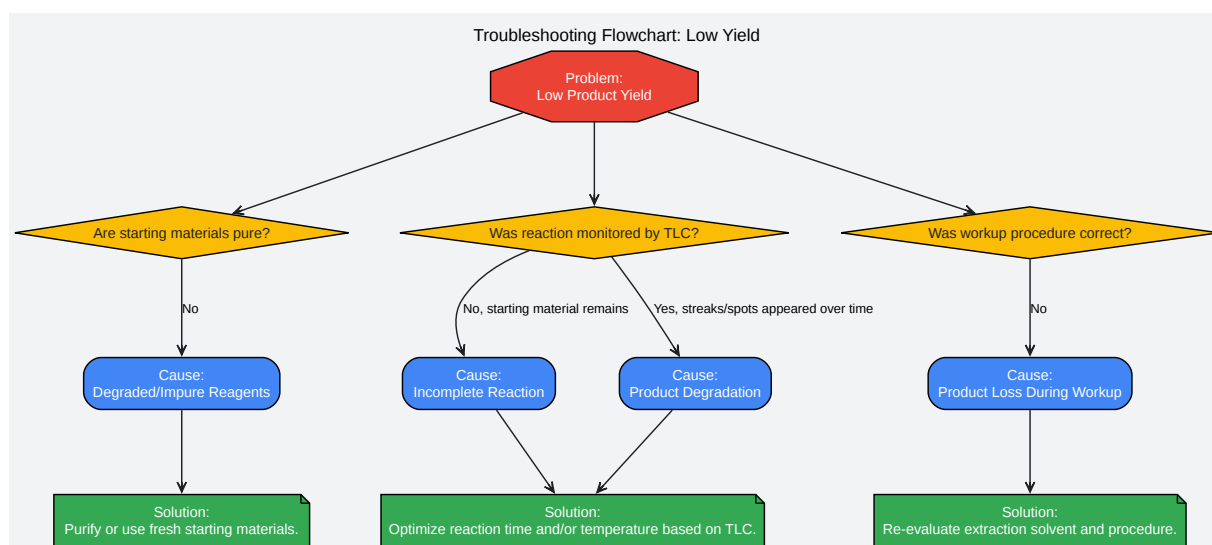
Troubleshooting Flowchart: Low Yield

Problem:
Low Product Yield

Are starting materials pure?

Was reaction monitored by TLC?

Was workup procedure correct?

No

No, starting material remains

Yes, streaks/spots appeared over time

No

Cause:
Degraded/Impure Reagents

Cause:
Incomplete Reaction

Cause:
Product Degradation

Cause:
Product Loss During Workup

Solution:
Purify or use fresh starting materials.

Solution:
Optimize reaction time and/or temperature based on TLC.

Solution:
Re-evaluate extraction solvent and procedure.